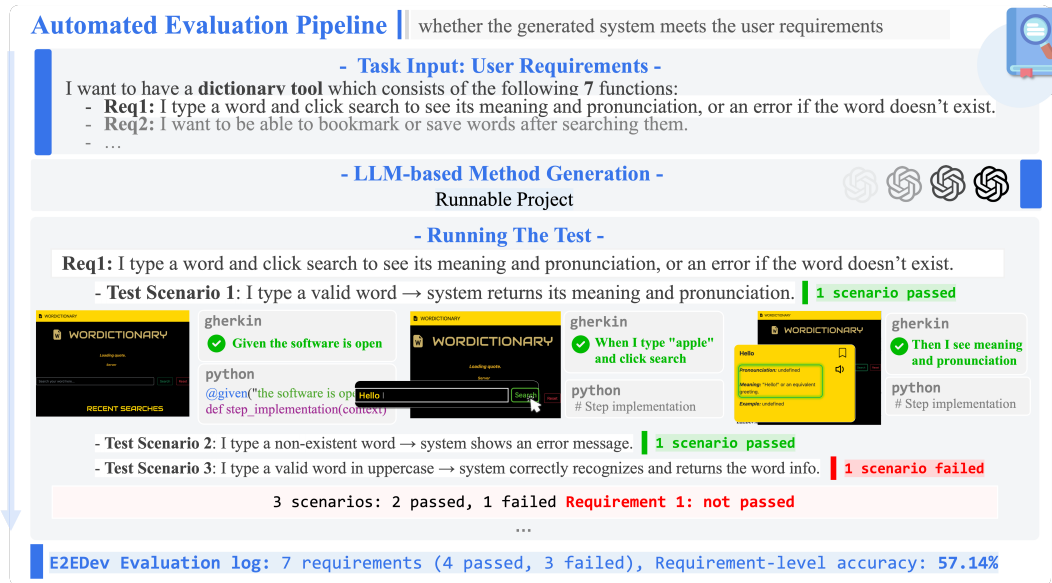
Automated Evaluation Pipeline | whether the generated system meets the user requirements

- Task Input: User Requirements -

I want to have a **dictionary tool** which consists of the following **7** functions:

- **Req1:** I type a word and click search to see its meaning and pronunciation, or an error if the word doesn't exist.
- **Req2:** I want to be able to bookmark or save words after searching them.
- ...

- LLM-based Method Generation -

Runnable Project

- Running The Test -

**Req1:** I type a word and click search to see its meaning and pronunciation, or an error if the word doesn't exist.

- **Test Scenario 1**: I type a valid word → system returns its meaning and pronunciation. 1 scenario passed

WORDICTIONARY

WORDICTIONARY

Loading quote...

RECENT SEARCHES

Search

gherkin

Given the software is open

python

@given("the software is op

def step_implementation(context)

WORDICTIONARY

WORDICTIONARY

Hello

Search

gherkin

When I type "apple" and click search

python

# Step implementation

WORDICTIONARY

Hello

Pronunciation: undefined

Meaning: "Hello!" or an equivalent greeting.

Example: undefined

gherkin

Then I see meaning and pronunciation

python

# Step implementation

- **Test Scenario 2**: I type a non-existent word → system shows an error message. 1 scenario passed

- **Test Scenario 3**: I type a valid word in uppercase → system correctly recognizes and returns the word info. 1 scenario failed

3 scenarios: 2 passed, 1 failed Requirement 1: not passed

...

E2EDev Evaluation log: 7 requirements (4 passed, 3 failed), Requirement-level accuracy: 57.14%